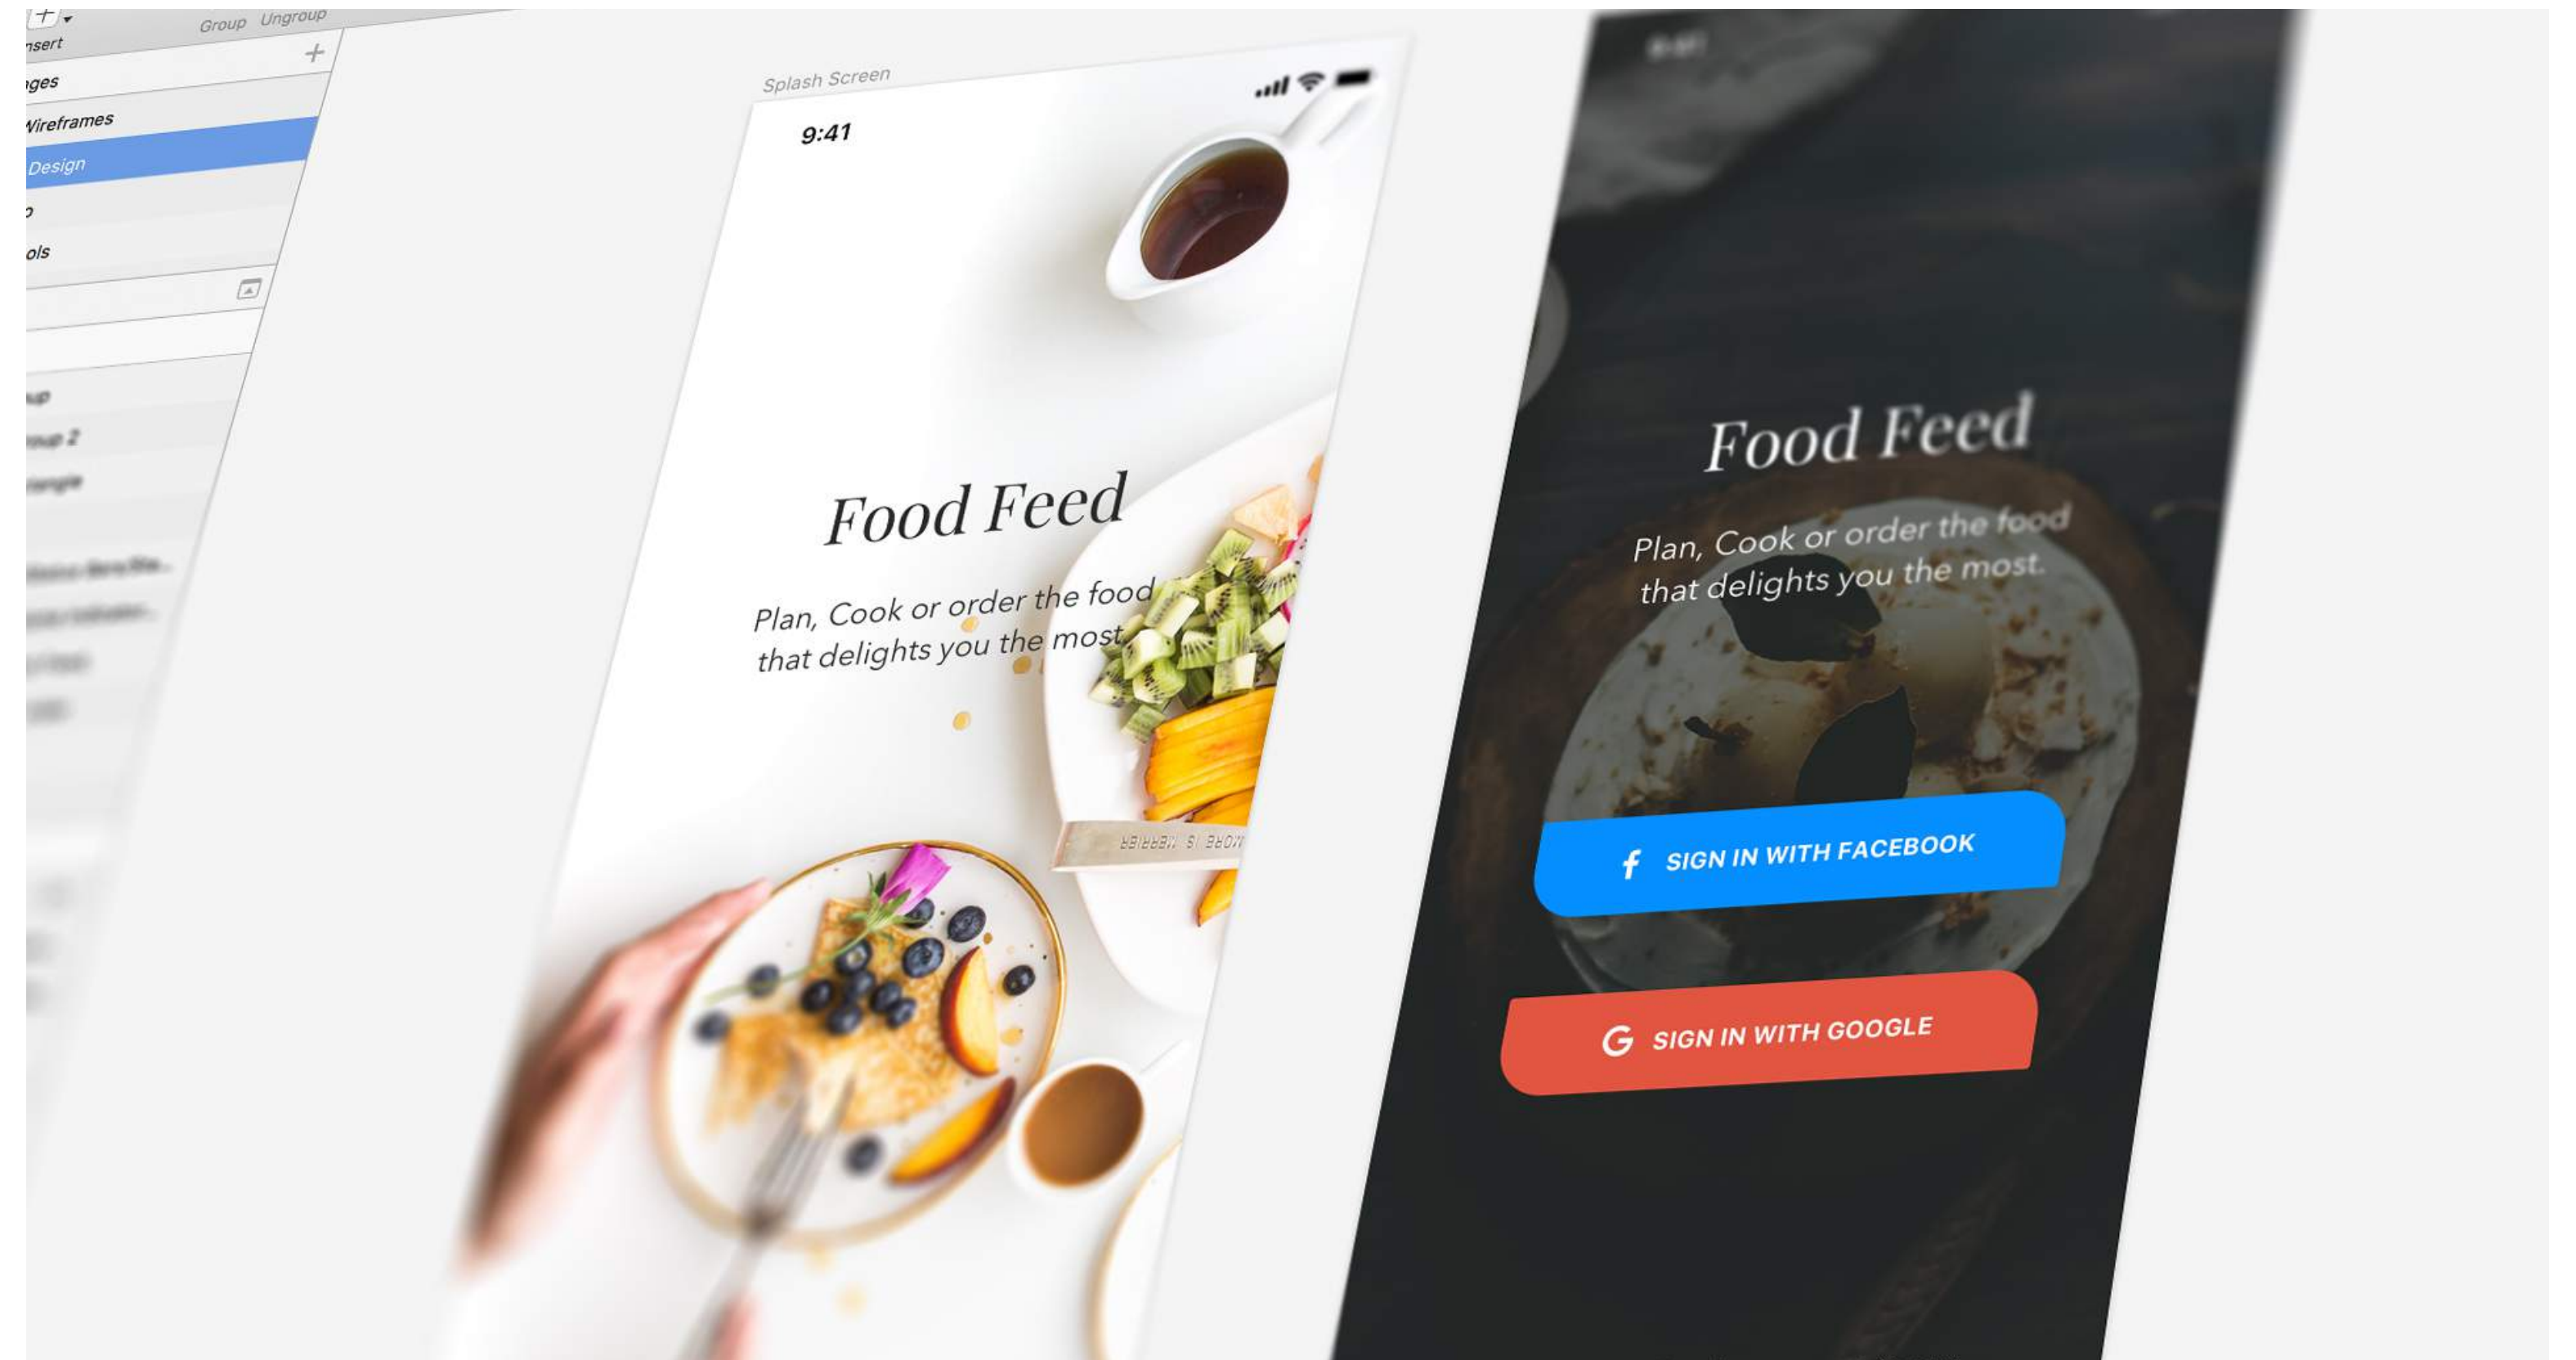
nsert
Group Ungroup
ges
Wireframes
Design
o
ols
up
oup 2
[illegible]

Splash Screen
9:41
Food Feed
Plan, Cook or order the food that delights you the most.

9:41
Food Feed
Plan, Cook or order the food that delights you the most.
SIGN IN WITH FACEBOOK
SIGN IN WITH GOOGLE